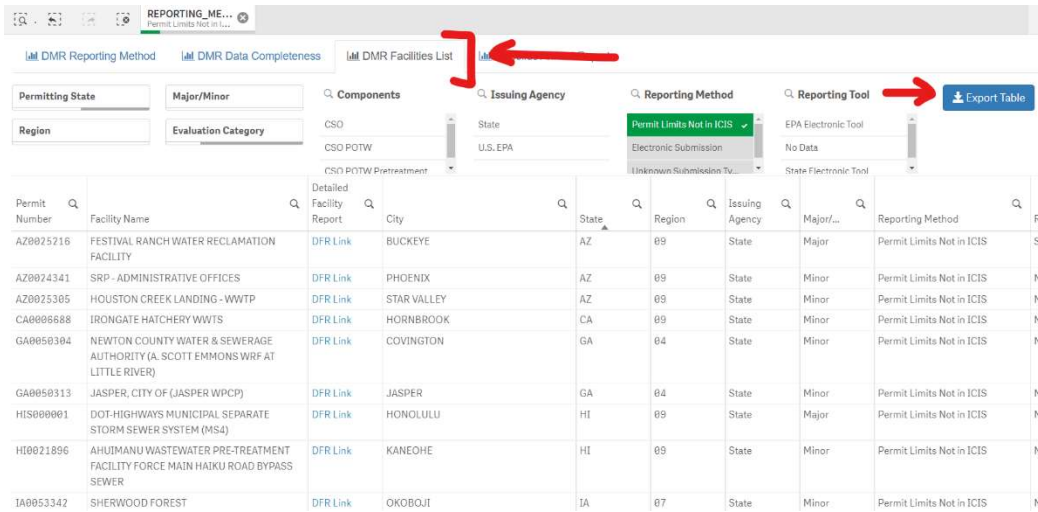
REPORTING_ME...
Permit Limits Not in I...

DMR Reporting Method | DMR Data Completeness | DMR Facilities List | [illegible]

Permitting State
Major/Minor
Region
Evaluation Category

Components
CSO
CSO POTW
CSO POTW Pretreatment

Issuing Agency
State
U.S. EPA

Reporting Method
Permit Limits Not in ICIS
Electronic Submission
Unknown Submission Ty...

Reporting Tool
EPA Electronic Tool
No Data
State Electronic Tool

Export Table

| Permit Number | Facility Name | Detailed Facility Report | City | State | Region | Issuing Agency | Major/... | Reporting Method |
|---|---|---|---|---|---|---|---|---|
| AZ0025216 | FESTIVAL RANCH WATER RECLAMATION FACILITY | DFR Link | BUCKEYE | AZ | 09 | State | Major | Permit Limits Not in ICIS |
| AZ0024341 | SRP - ADMINISTRATIVE OFFICES | DFR Link | PHOENIX | AZ | 09 | State | Minor | Permit Limits Not in ICIS |
| AZ0025305 | HOUSTON CREEK LANDING - WWTP | DFR Link | STAR VALLEY | AZ | 09 | State | Minor | Permit Limits Not in ICIS |
| CA0006688 | IRONGATE HATCHERY WWTS | DFR Link | HORNBROOK | CA | 09 | State | Minor | Permit Limits Not in ICIS |
| GA0050304 | NEWTON COUNTY WATER & SEWERAGE AUTHORITY (A. SCOTT EMMONS WRF AT LITTLE RIVER) | DFR Link | COVINGTON | GA | 04 | State | Minor | Permit Limits Not in ICIS |
| GA0050313 | JASPER, CITY OF (JASPER WPCP) | DFR Link | JASPER | GA | 04 | State | Minor | Permit Limits Not in ICIS |
| HIS000001 | DOT-HIGHWAYS MUNICIPAL SEPARATE STORM SEWER SYSTEM (MS4) | DFR Link | HONOLULU | HI | 09 | State | Major | Permit Limits Not in ICIS |
| HI0021896 | AHUIMANU WASTEWATER PRE-TREATMENT FACILITY FORCE MAIN HAIKU ROAD BYPASS SEWER | DFR Link | KANEOHE | HI | 09 | State | Minor | Permit Limits Not in ICIS |
| IA0053342 | SHERWOOD FOREST | DFR Link | OKOBOJI | IA | 07 | State | Minor | Permit Limits Not in ICIS |